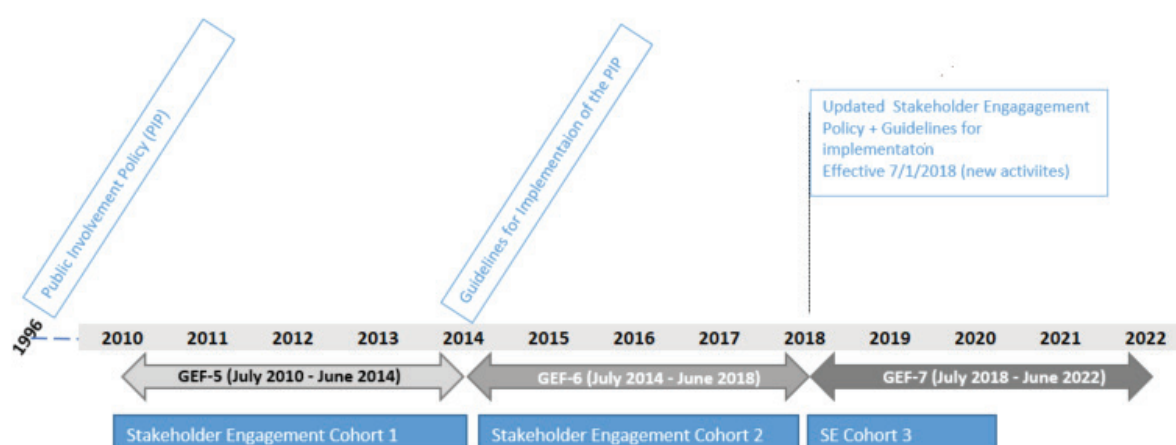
Public Involvement Policy (PIP)

Guidelines for Implementaion of the PIP

Updated Stakeholder Engagagement Policy + Guidelines for implementaton
Effective 7/1/2018 (new activiites)

1996

2010 2011 2012 2013 2014 2015 2016 2017 2018 2019 2020 2021 2022

GEF-5 (July 2010 - June 2014)

GEF-6 (July 2014 - June 2018)

GEF-7 (July 2018 - June 2022)

Stakeholder Engagement Cohort 1

Stakeholder Engagement Cohort 2

SE Cohort 3